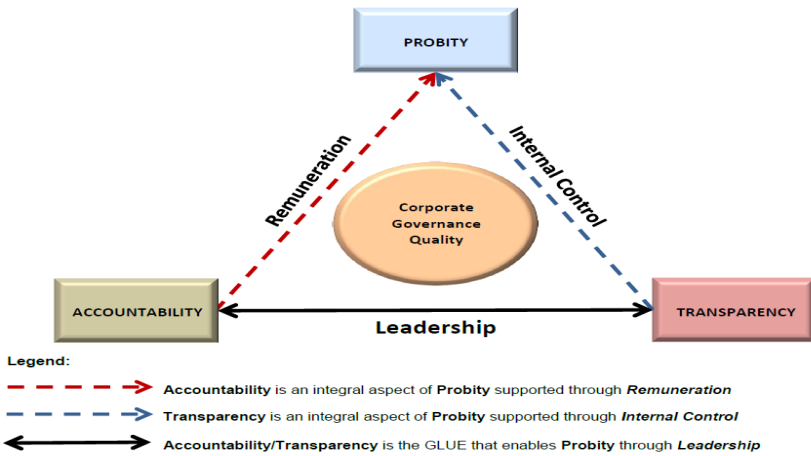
PROBITY

Remuneration

Internal Control

Corporate Governance Quality

ACCOUNTABILITY

TRANSPARENCY

Leadership

Legend:

Accountability is an integral aspect of Probity supported through Remuneration

Transparency is an integral aspect of Probity supported through Internal Control

Accountability/Transparency is the GLUE that enables Probity through Leadership